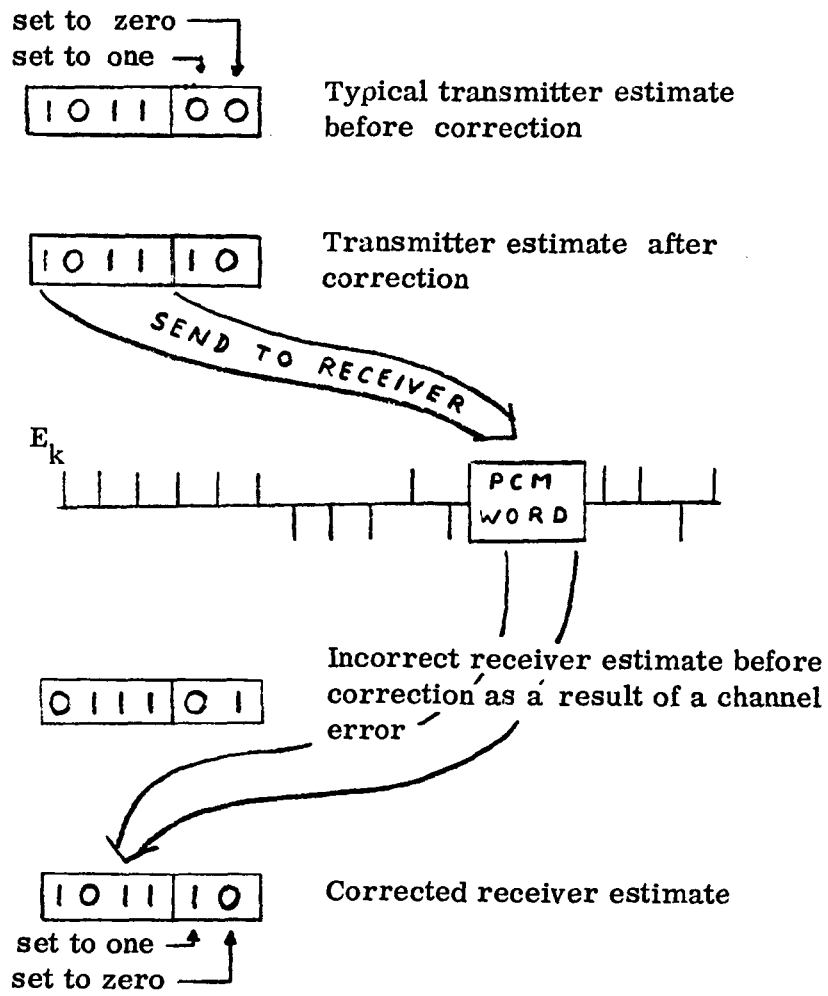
set to zero
set to one

| 1011 | 00 |
|---|---|

Typical transmitter estimate before correction

| 1011 | 10 |
|---|---|

Transmitter estimate after correction

SEND TO RECEIVER

$E_k$

PCM WORD

Incorrect receiver estimate before correction as a result of a channel error

| 0111 | 01 |
|---|---|

| 1011 | 10 |
|---|---|

Corrected receiver estimate

set to one
set to zero